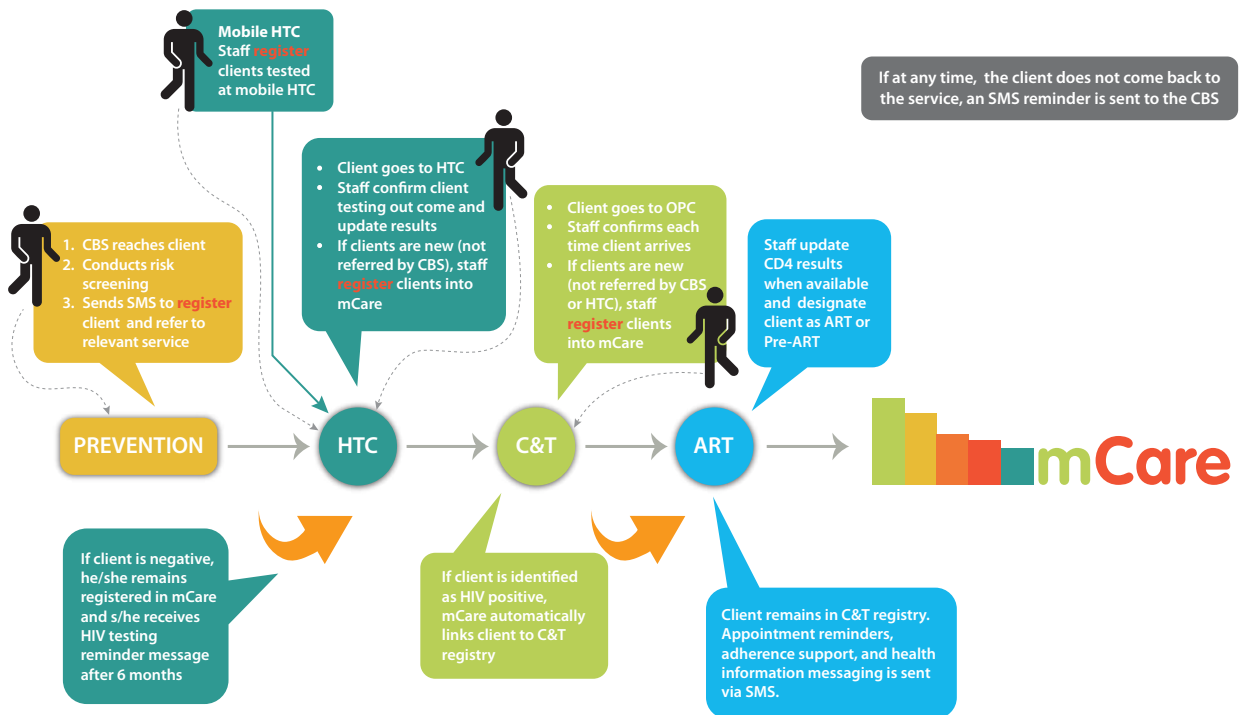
Mobile HTC
Staff register clients tested at mobile HTC

If at any time, the client does not come back to the service, an SMS reminder is sent to the CBS

- Client goes to HTC
- Staff confirm client testing out come and update results
- If clients are new (not referred by CBS), staff register clients into mCare

1. CBS reaches client
2. Conducts risk screening
3. Sends SMS to register client and refer to relevant service

- Client goes to OPC
- Staff confirms each time client arrives
- If clients are new (not referred by CBS or HTC), staff register clients into mCare

Staff update CD4 results when available and designate client as ART or Pre-ART

PREVENTION

HTC

C&T

ART

mCare

If client is negative, he/she remains registered in mCare and s/he receives HIV testing reminder message after 6 months

If client is identified as HIV positive, mCare automatically links client to C&T registry

Client remains in C&T registry. Appointment reminders, adherence support, and health information messaging is sent via SMS.